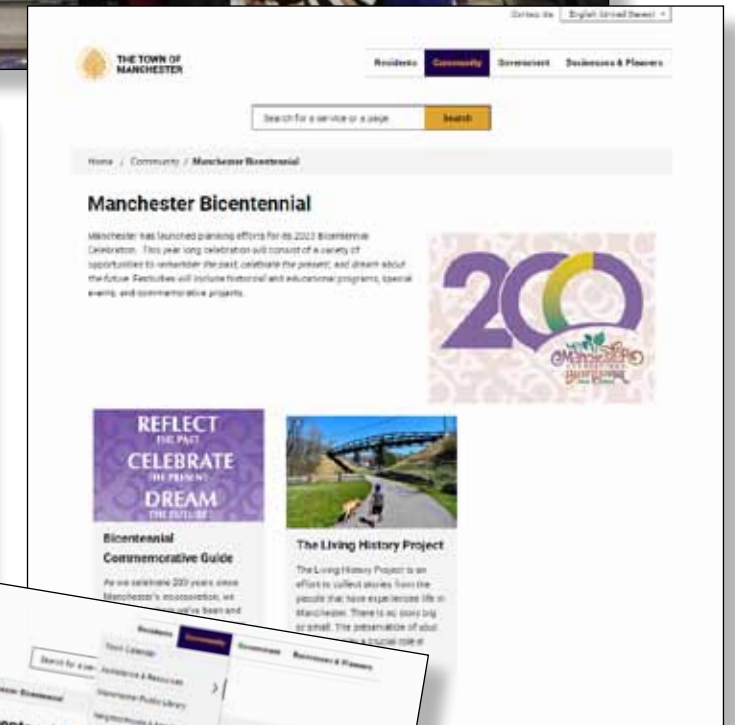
Contact Us English (United States)

THE TOWN OF MANCHESTER

Residents Community Government Businesses & Planners

Search for a service or a page Search

Home / Community / Manchester Bicentennial

Manchester Bicentennial

Manchester has launched planning efforts for its 2023 Bicentennial Celebration. This year long celebration will consist of a variety of opportunities to remember the past, celebrate the present, and dream about the future. Festivities will include historical and educational programs, special events, and commemorative projects.

200

Manchester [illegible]

REFLECT THE PAST CELEBRATE THE PRESENT DREAM THE FUTURE

Bicentennial Commemorative Guide

As we celebrate 200 years since Manchester's incorporation, we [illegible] we've been and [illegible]

The Living History Project

The Living History Project is an effort to collect stories from the people that have experienced life in Manchester. There is no story big or small. The preservation of your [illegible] a crucial role in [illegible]

Residents Community Government Businesses & Planners

Search for a se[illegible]

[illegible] Bicentennial

Town Calendar

Assistance & Resources

Manchester Public Library

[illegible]